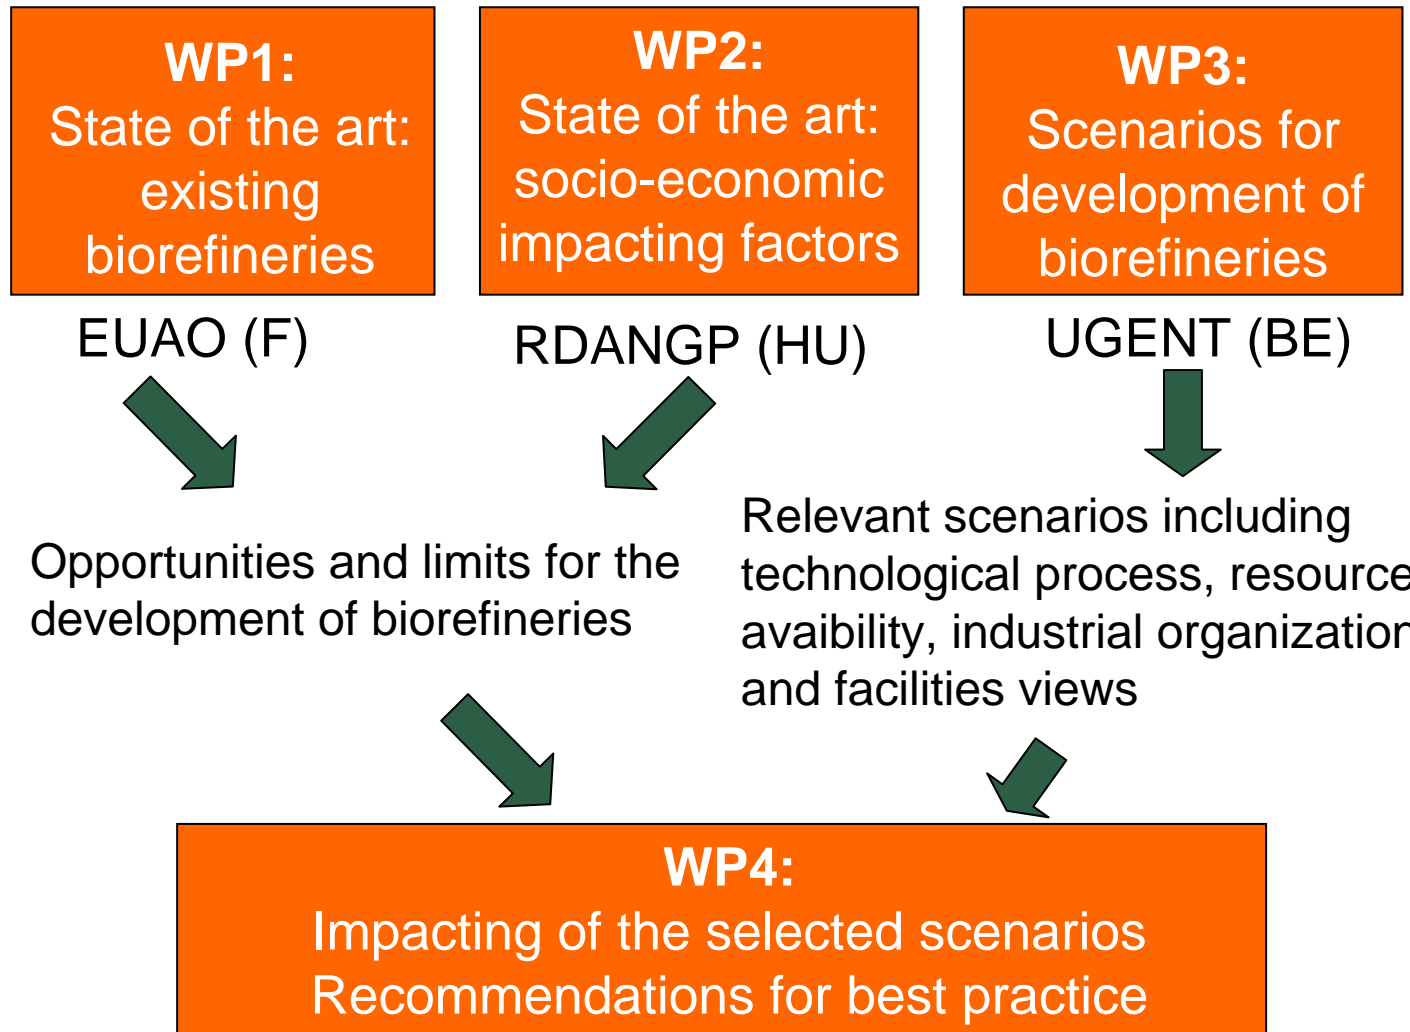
WP1:
State of the art: existing biorefineries

EUAO (F)

WP2:
State of the art: socio-economic impacting factors

RDANGP (HU)

WP3:
Scenarios for development of biorefineries

UGENT (BE)

Opportunities and limits for the development of biorefineries

Relevant scenarios including technological process, resource avaibility, industrial organization and facilities views

WP4:
Impacting of the selected scenarios
Recommendations for best practice